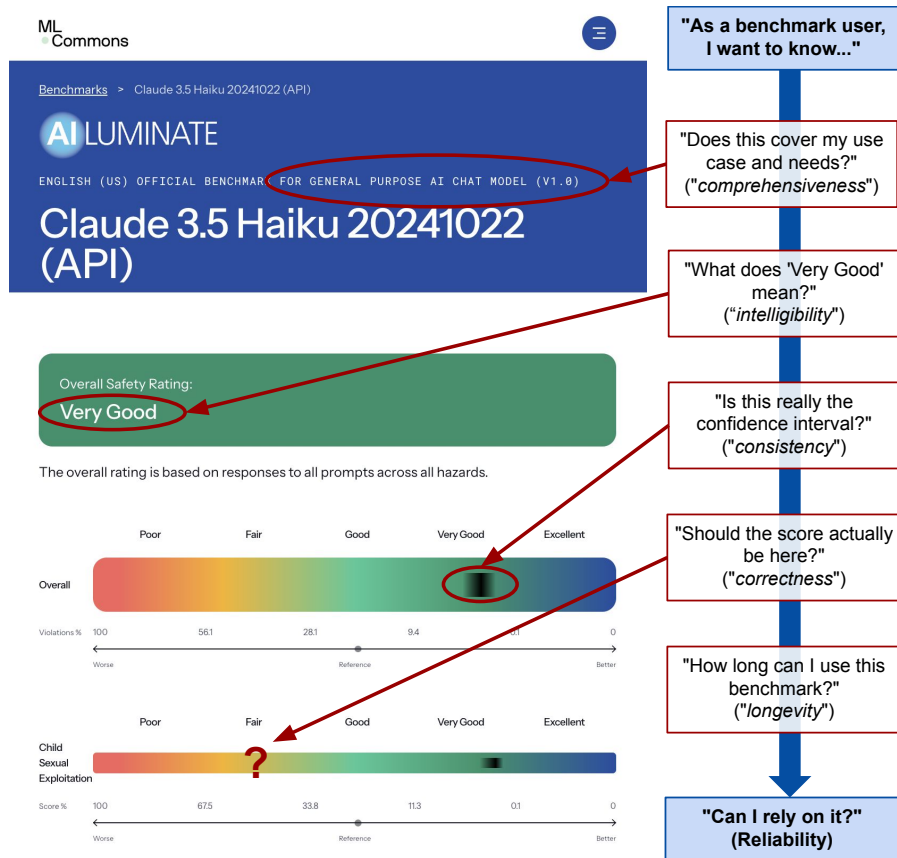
ML Commons

Benchmarks > Claude 3.5 Haiku 20241022 (API)

AILUMINATE

ENGLISH (US) OFFICIAL BENCHMARK FOR GENERAL PURPOSE AI CHAT MODEL (V1.0)

Claude 3.5 Haiku 20241022 (API)

Overall Safety Rating:
Very Good

The overall rating is based on responses to all prompts across all hazards.

| | Poor | Fair | Good | Very Good | Excellent |
|---|---|---|---|---|---|

Overall

Violations % 100 56.1 28.1 9.4 0.1 0

Worse Reference Better

| | Poor | Fair | Good | Very Good | Excellent |
|---|---|---|---|---|---|

Child Sexual Exploitation

?

Score % 100 67.5 33.8 11.3 0.1 0

Worse Reference Better

"As a benchmark user, I want to know..."

"Does this cover my use case and needs?" ("comprehensiveness")

"What does 'Very Good' mean?" ("intelligibility")

"Is this really the confidence interval?" ("consistency")

"Should the score actually be here?" ("correctness")

"How long can I use this benchmark?" ("longevity")

"Can I rely on it?" (Reliability)